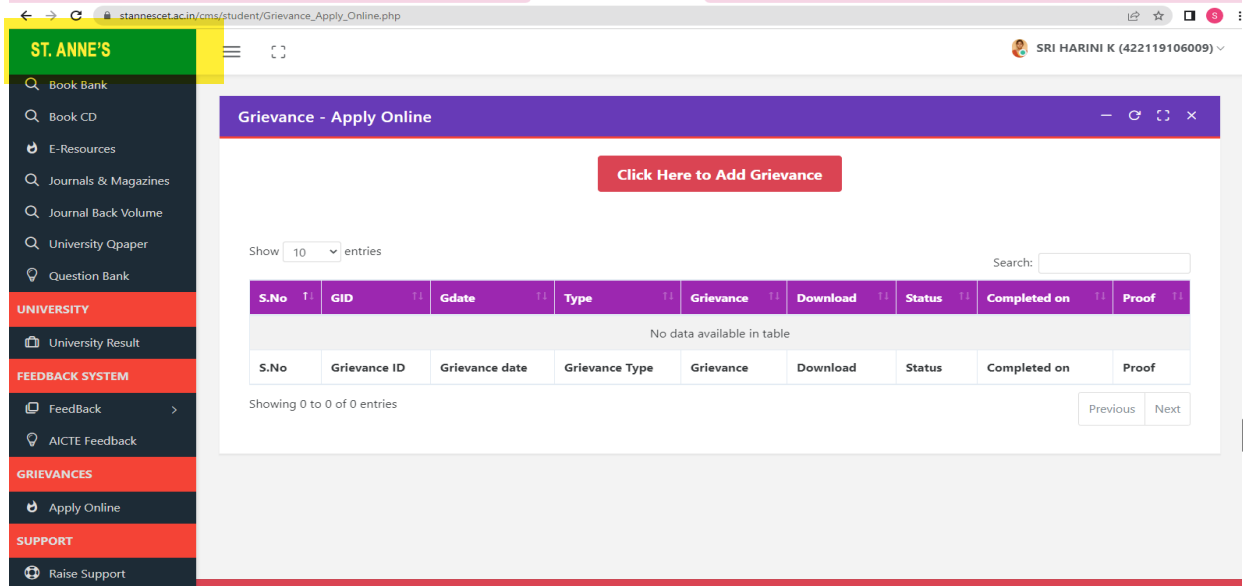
stannescet.ac.in/cms/student/Grievance_Apply_Online.php

ST. ANNE'S

SRI HARINI K (422119106009)

Book Bank
Book CD
E-Resources
Journals & Magazines
Journal Back Volume
University Qpaper
Question Bank
UNIVERSITY
University Result
FEEDBACK SYSTEM
FeedBack
AICTE Feedback
GRIEVANCES
Apply Online
SUPPORT
Raise Support

Grievance - Apply Online

Click Here to Add Grievance

Show 10 entries

Search:

| S.No | GID | Gdate | Type | Grievance | Download | Status | Completed on | Proof |
|---|---|---|---|---|---|---|---|---|
| No data available in table | | | | | | | | |
| S.No | Grievance ID | Grievance date | Grievance Type | Grievance | Download | Status | Completed on | Proof |

Showing 0 to 0 of 0 entries

Previous Next